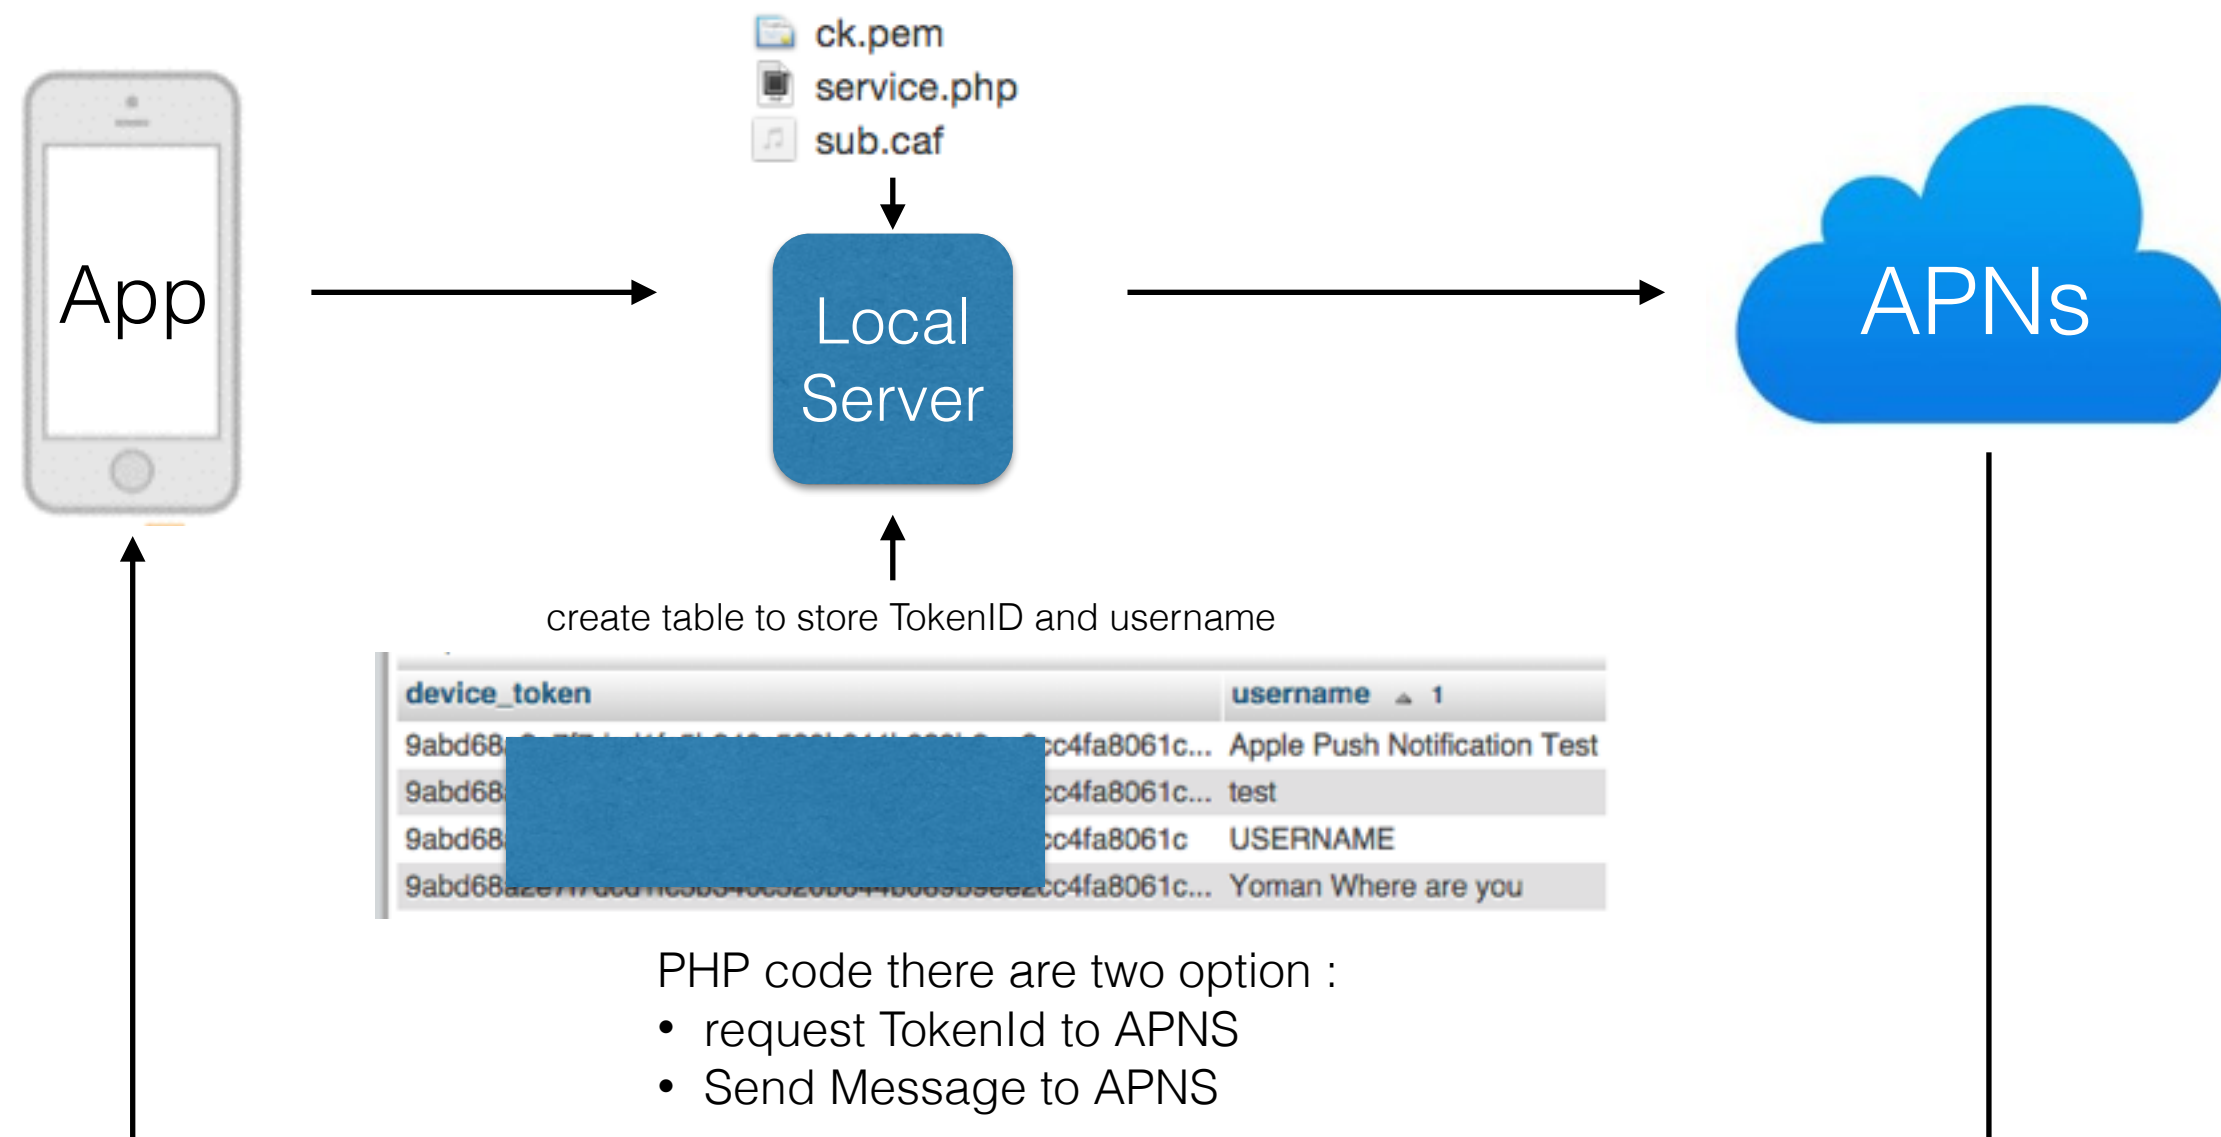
ck.pem
service.php
sub.caf

App

Local Server

APNs

create table to store TokenID and username

| device_token | username ▲ 1 |
|---|---|
| 9abd68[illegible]cc4fa8061c... | Apple Push Notification Test |
| 9abd68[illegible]cc4fa8061c... | test |
| 9abd68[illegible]cc4fa8061c | USERNAME |
| 9abd68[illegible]cc4fa8061c... | Yoman Where are you |

PHP code there are two option :
• request TokenId to APNS
• Send Message to APNS